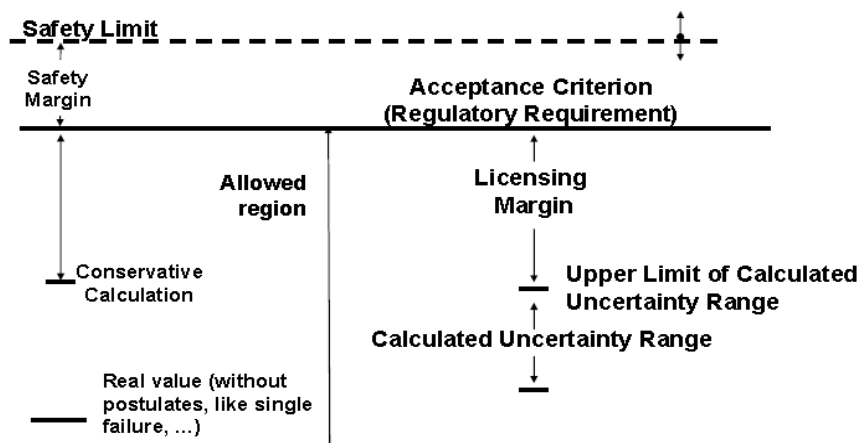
Safety Limit

Safety Margin

Acceptance Criterion (Regulatory Requirement)

Allowed region

Licensing Margin

Conservative Calculation

Upper Limit of Calculated Uncertainty Range

Calculated Uncertainty Range

Real value (without postulates, like single failure, ...)